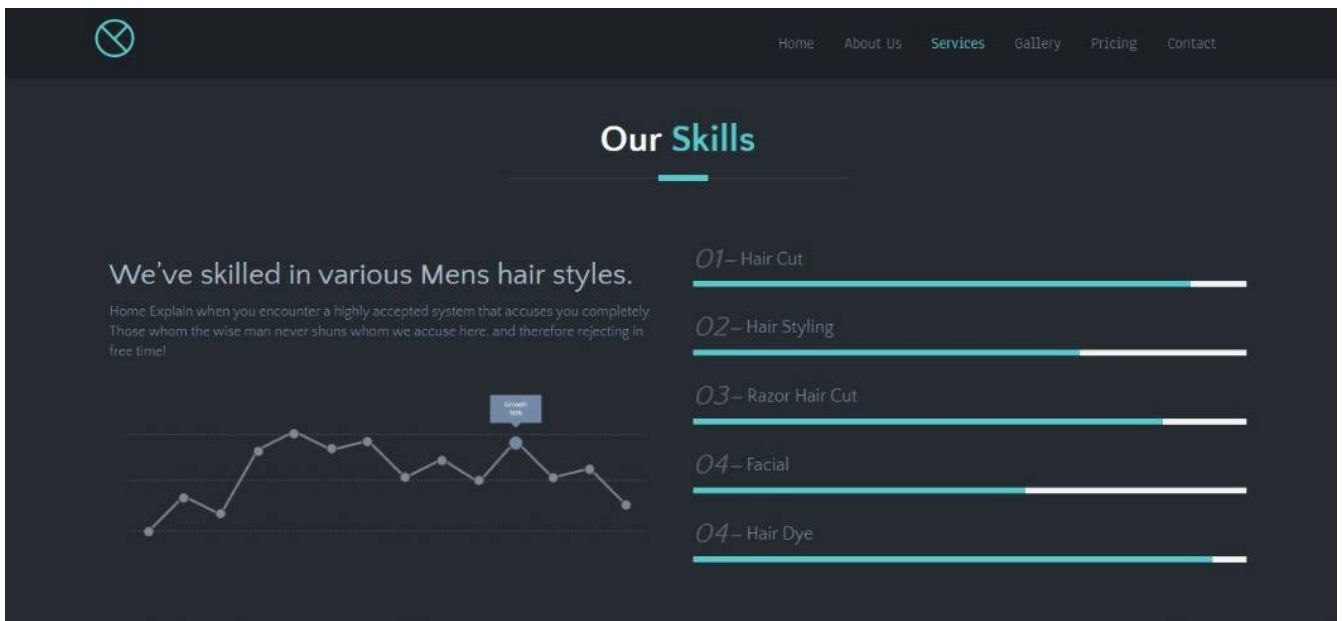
Home About Us Services Gallery Pricing Contact

Our Skills

We've skilled in various Mens hair styles.

Home Explain when you encounter a highly accepted system that accuses you completely. Those whom the wise man never shuns whom we accuse here, and therefore rejecting in free time!

Growth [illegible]

01– Hair Cut

02– Hair Styling

03– Razor Hair Cut

04– Facial

04– Hair Dye